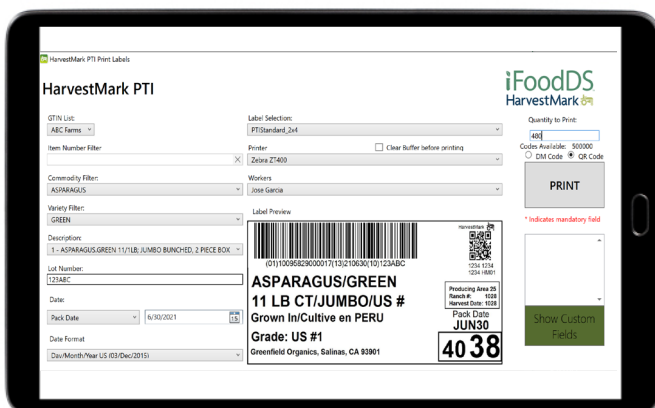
HarvestMark PTI Print Labels

HarvestMark PTI

iFoodDS
HarvestMark

GTIN List:
ABC Farms

Item Number Filter

Commodity Filter:
ASPARAGUS

Variety Filter:
GREEN

Description:
1 - ASPARAGUS.GREEN 11/1LB; JUMBO BUNCHED, 2 PIECE BOX

Lot Number:
123ABC

Date:
Pack Date
6/30/2021

Date Format
Day/Month/Year US (03/Dec/2015)

Label Selection:
PTIStandard_2x4

Printer
Zebra ZT400

Clear Buffer before printing

Workers
Jose Garcia

Label Preview

(01)10095829000017(13)210630(10)123ABC

HarvestMark

1234 1234
1234 HM01

ASPARAGUS/GREEN
11 LB CT/JUMBO/US #
Grown In/Cultive en PERU
Grade: US #1
Greenfield Organics, Salinas, CA 93901

Producing Area 25
Ranch #: 1028
Harvest Date: 1028

Pack Date
JUN30

40 38

Quantity to Print:
480
Codes Available: 500000
DM Code QR Code

PRINT

* Indicates mandatory field

Show Custom Fields